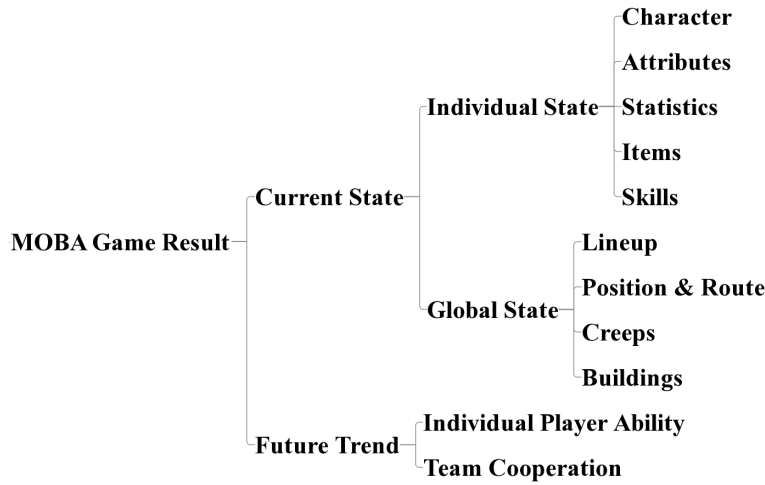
MOBA Game Result

Current State

Individual State

Character

Attributes

Statistics

Items

Skills

Global State

Lineup

Position & Route

Creeps

Buildings

Future Trend

Individual Player Ability

Team Cooperation